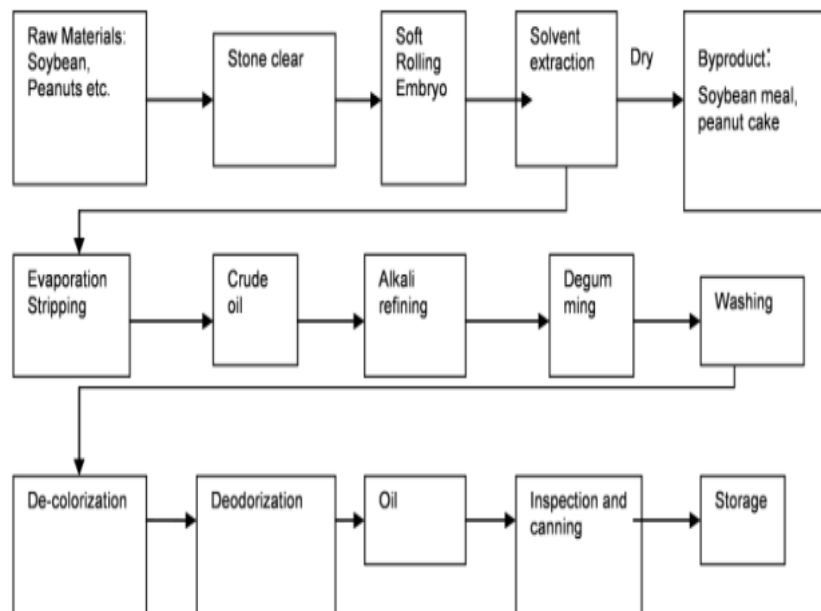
Raw Materials: Soybean, Peanuts etc.

Stone clear

Soft Rolling Embryo

Solvent extraction

Dry

Byproduct: Soybean meal, peanut cake

Evaporation Stripping

Crude oil

Alkali refining

Degum ming

Washing

De-colorization

Deodorization

Oil

Inspection and canning

Storage